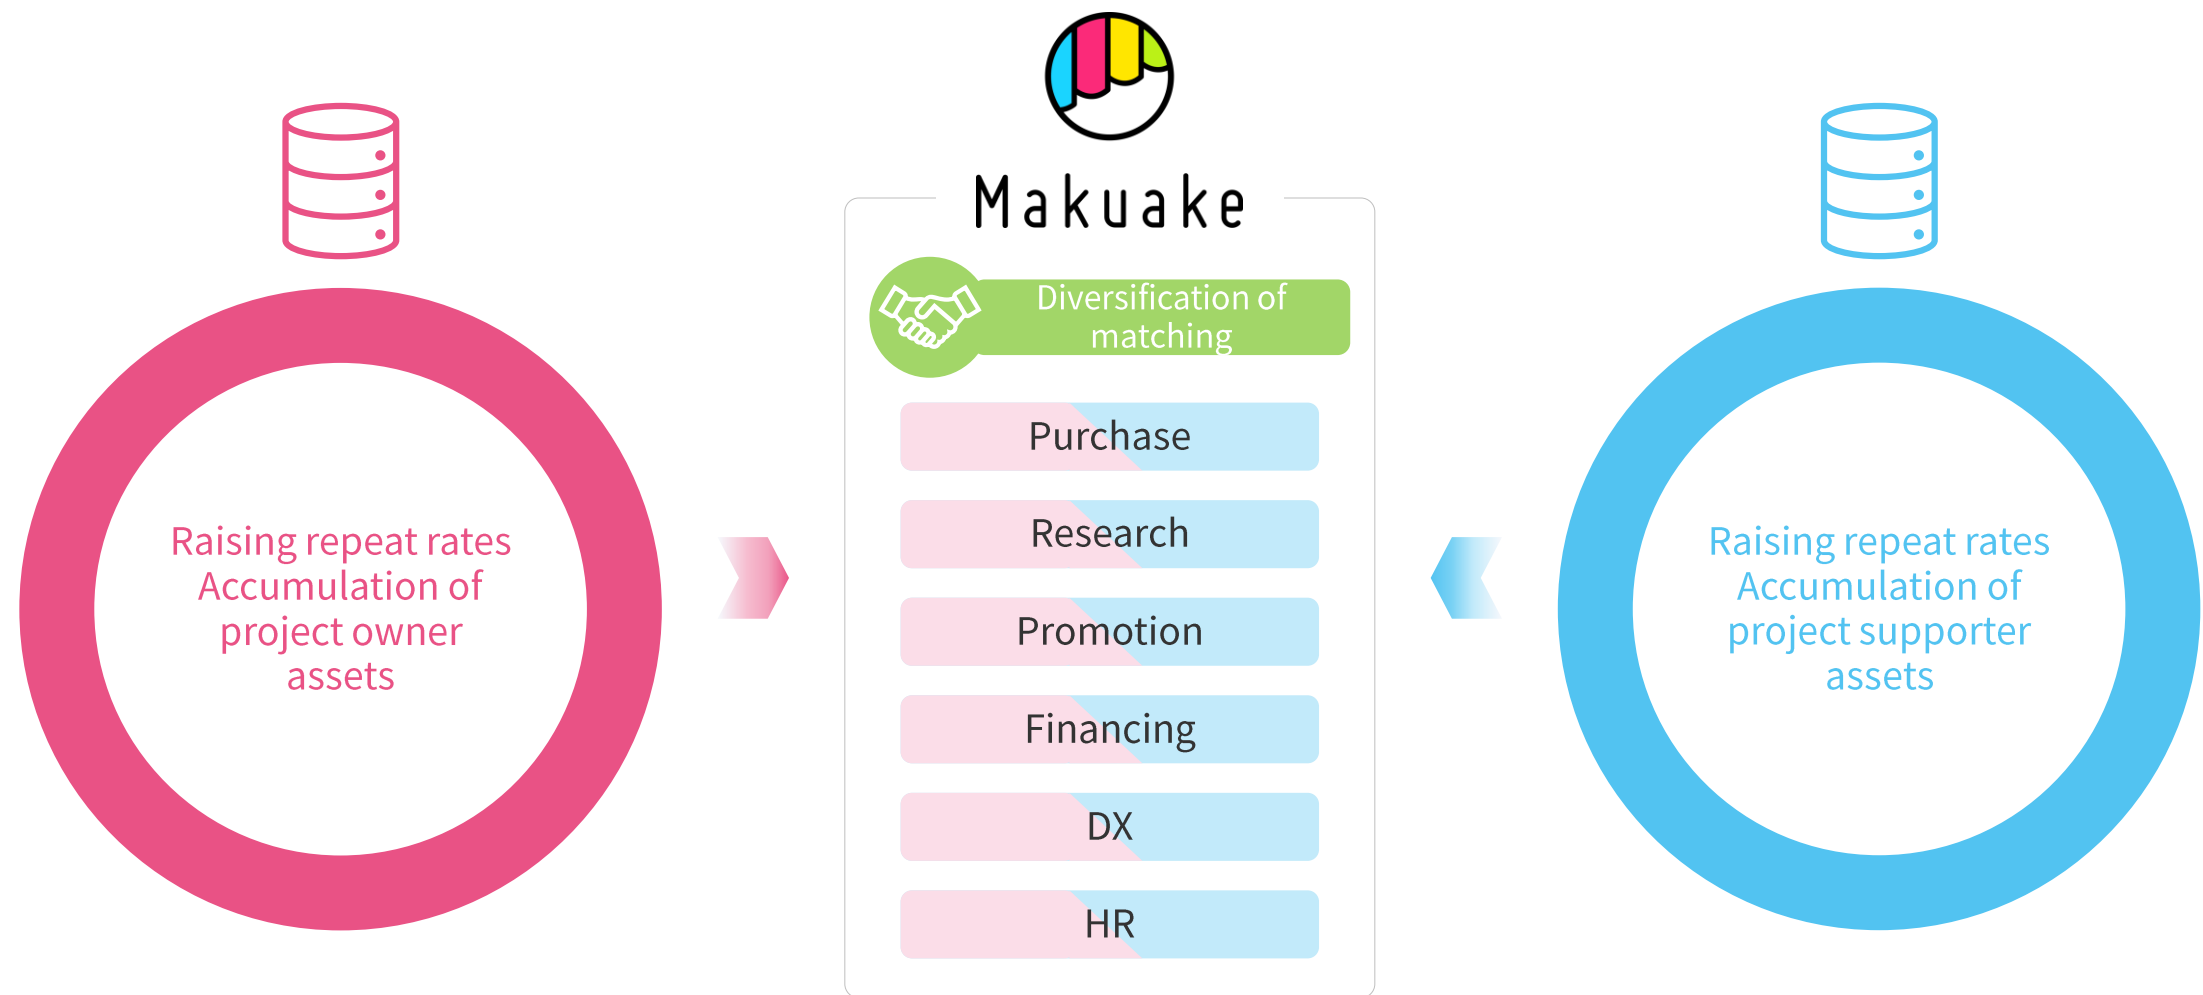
Raising repeat rates
Accumulation of project owner assets

Makuake

Diversification of matching

Purchase

Research

Promotion

Financing

DX

HR

Raising repeat rates
Accumulation of project supporter assets